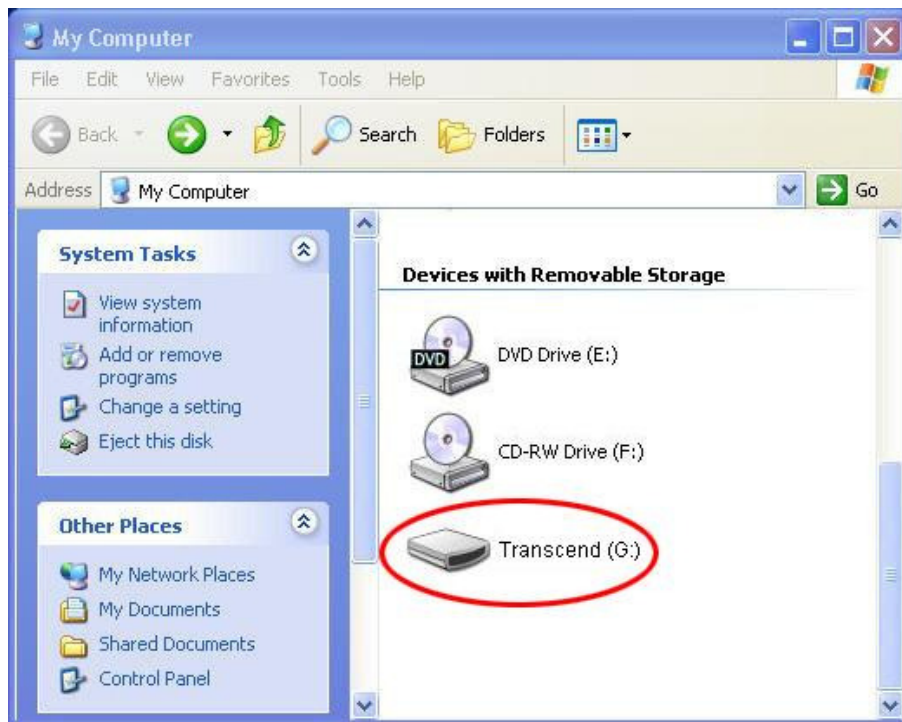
My Computer

File Edit View Favorites Tools Help

Back Search Folders

Address My Computer Go

System Tasks

View system information
Add or remove programs
Change a setting
Eject this disk

Other Places

My Network Places
My Documents
Shared Documents
Control Panel

Devices with Removable Storage

DVD
DVD Drive (E:)

CD-RW Drive (F:)

Transcend (G:)